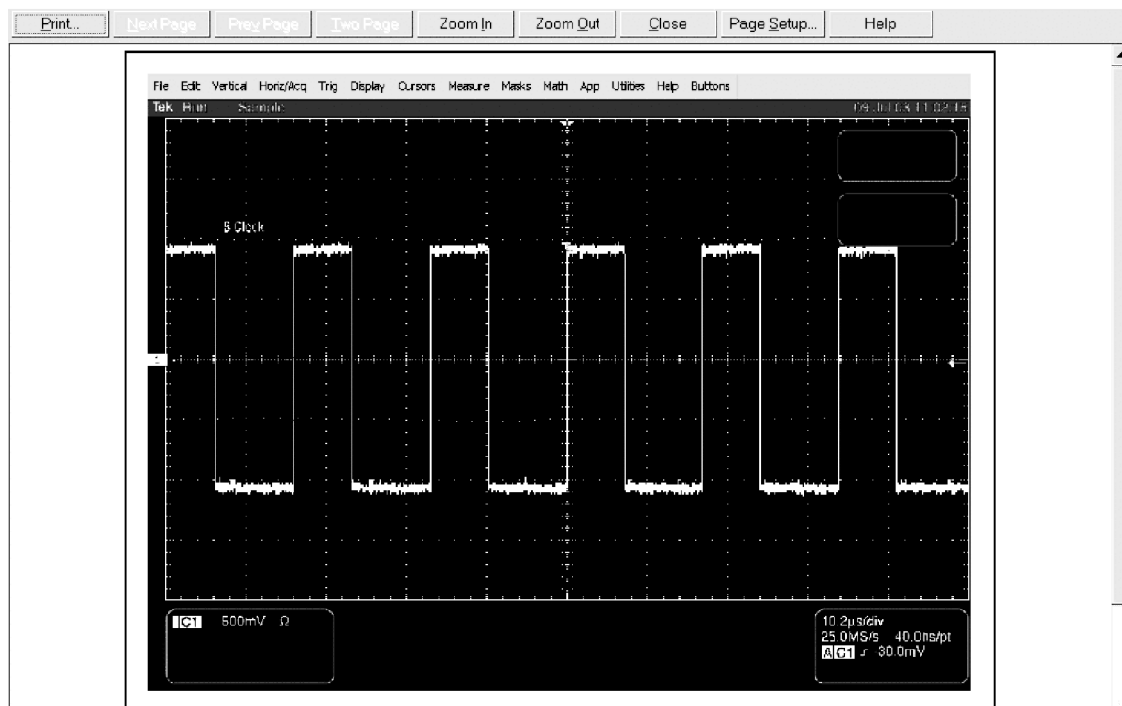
Print... Next Page Prev Page Two Page Zoom In Zoom Out Close Page Setup... Help

File Edit Vertical Horiz/Acq Trig Display Cursors Measure Masks Math App Utilities Help Buttons

Tek Run Sample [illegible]

B Clock

1

C1 500mV Ω

10.2μs/div
25.0MS/s 40.0ns/pt
A C1 ⨍ 30.0mV